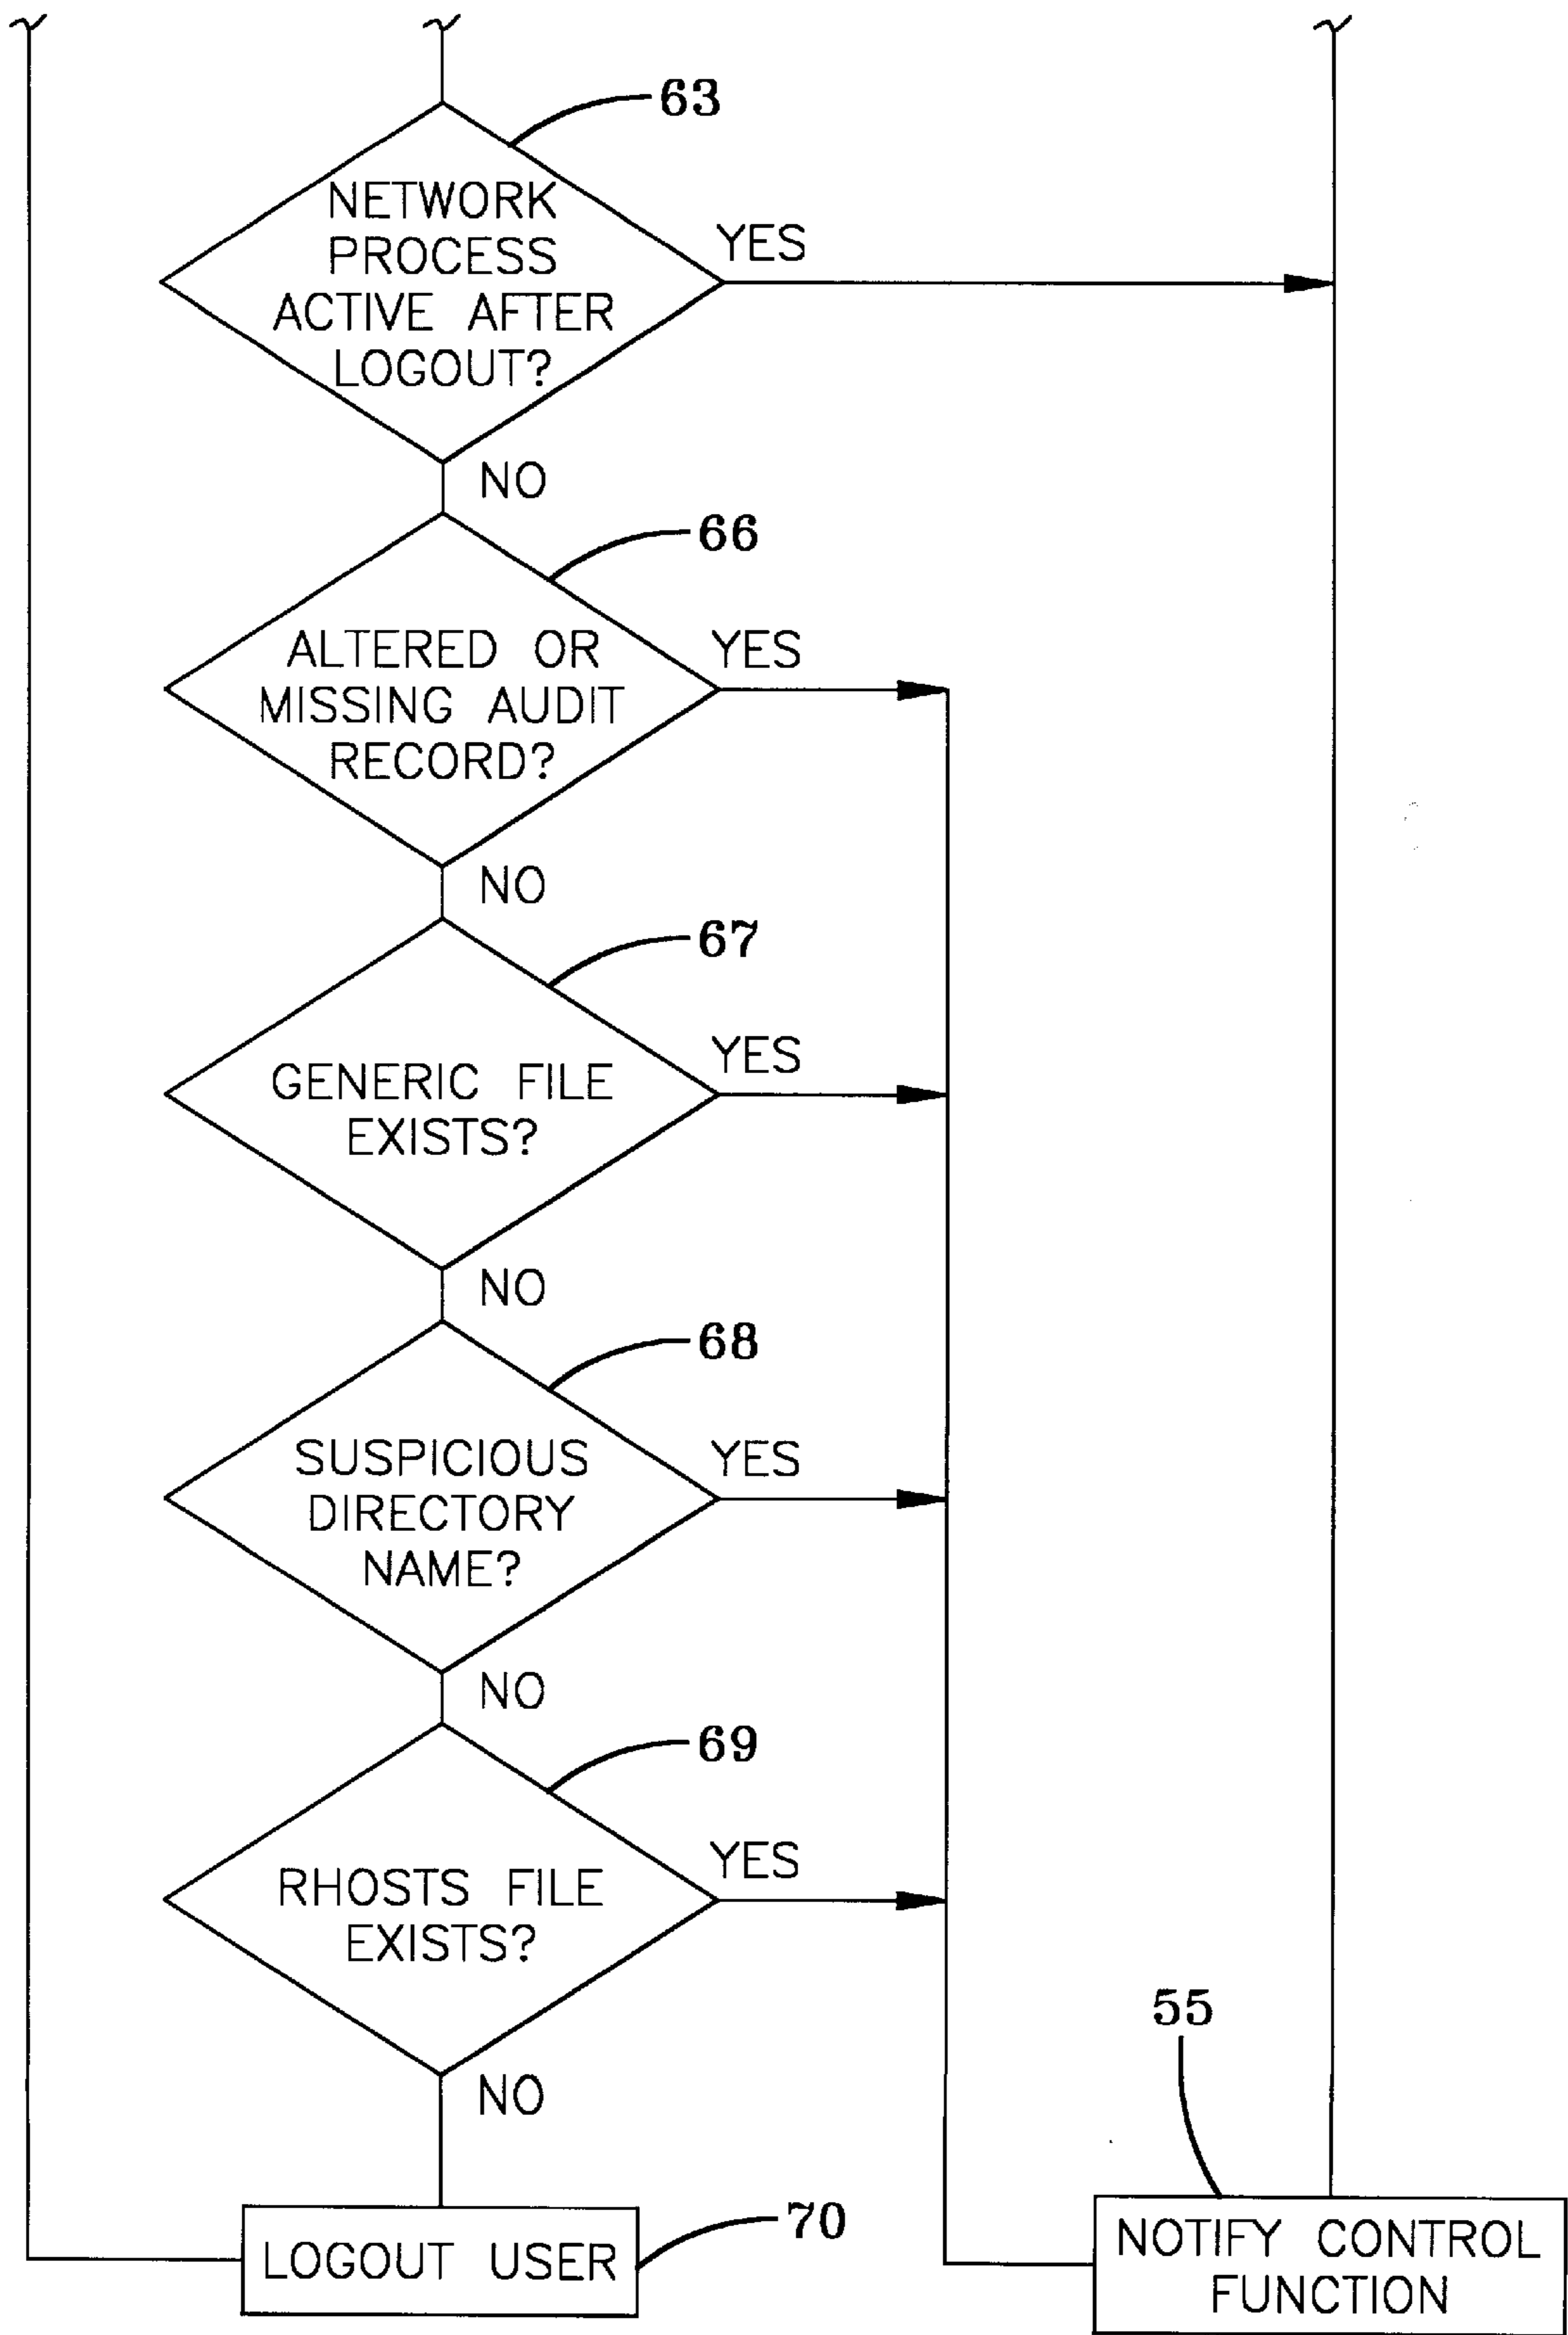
63

NETWORK PROCESS ACTIVE AFTER LOGOUT?

YES

NO

66

ALTERED OR MISSING AUDIT RECORD?

YES

NO

67

GENERIC FILE EXISTS?

YES

NO

68

SUSPICIOUS DIRECTORY NAME?

YES

NO

69

RHOSTS FILE EXISTS?

YES

NO

55

LOGOUT USER

70

NOTIFY CONTROL FUNCTION